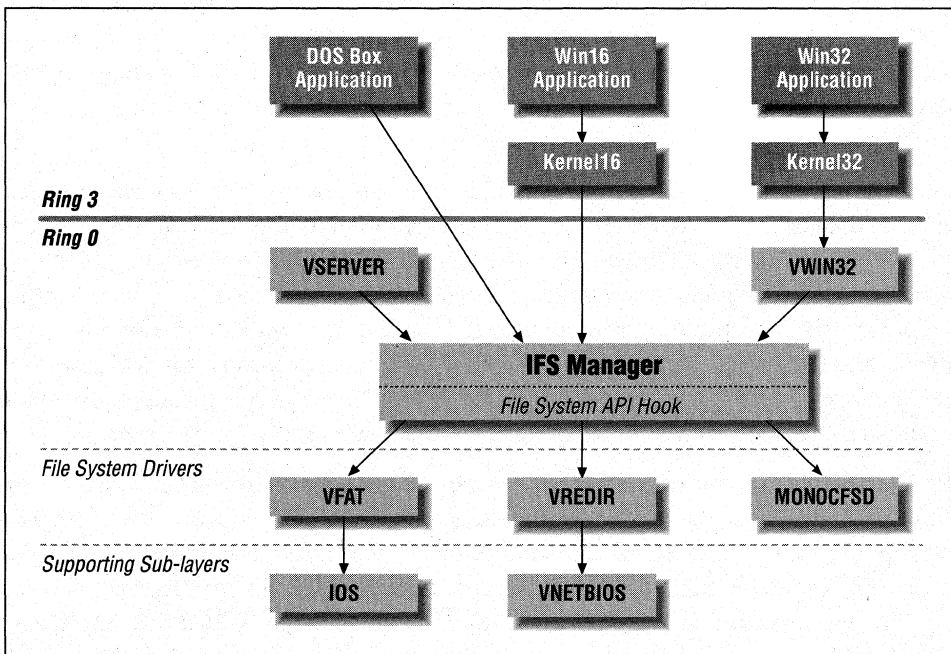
DOS Box Application

Win16 Application

Win32 Application

Kernel16

Kernel32

Ring 3

Ring 0

VSERVER

VWIN32

IFS Manager

File System API Hook

File System Drivers

VFAT

VREDIR

MONOCFSD

Supporting Sub-layers

IOS

VNETBIOS